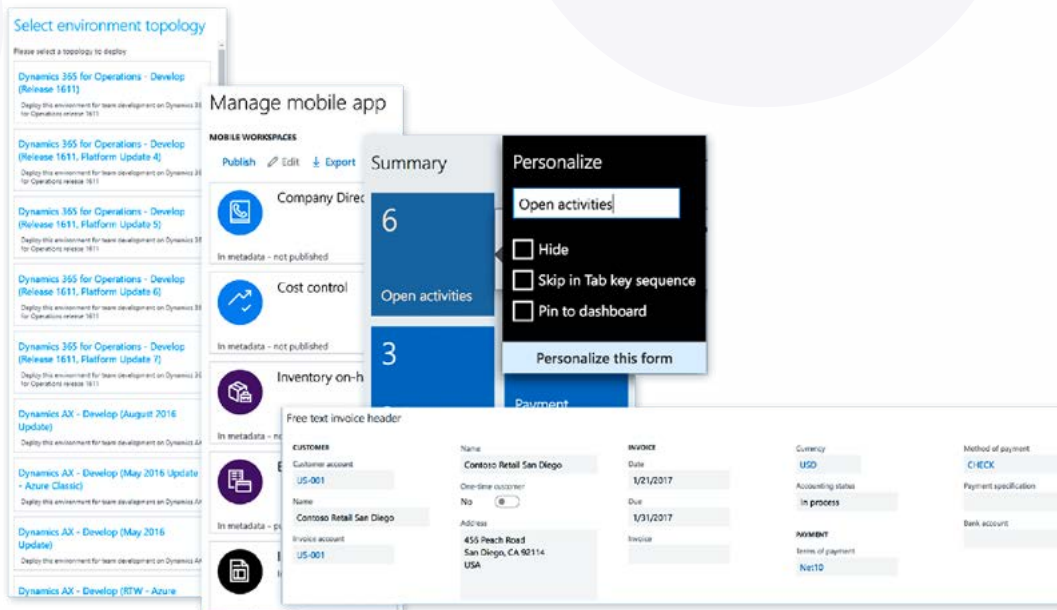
Select environment topology

Please select a topology to deploy

Dynamics 365 for Operations - Develop (Release 1611)

Deploy this environment for team development on Dynamics 365 for Operations release 1611

Dynamics 365 for Operations - Develop (Release 1611, Platform Update 4)

Deploy this environment for team development on Dynamics 365 for Operations release 1611

Dynamics 365 for Operations - Develop (Release 1611, Platform Update 5)

Deploy this environment for team development on Dynamics 365 for Operations release 1611

Dynamics 365 for Operations - Develop (Release 1611, Platform Update 6)

Deploy this environment for team development on Dynamics 365 for Operations release 1611

Dynamics 365 for Operations - Develop (Release 1611, Platform Update 7)

Deploy this environment for team development on Dynamics 365 for Operations release 1611

Dynamics AX - Develop (August 2016 Update)

Deploy this environment for team development on Dynamics AX

Dynamics AX - Develop (May 2016 Update - Azure Classic)

Deploy this environment for team development on Dynamics AX

Dynamics AX - Develop (May 2016 Update)

Deploy this environment for team development on Dynamics AX

Dynamics AX - Develop (RTW - Azure

Manage mobile app

MOBILE WORKSPACES

Publish Edit Export

Company Direc

In metadata - not published

Cost control

In metadata - not published

Inventory on-h

In metadata - not published

E

In metadata - pu

Summary

6

Open activities

3

Personalize

Open activities

Hide

Skip in Tab key sequence

Pin to dashboard

Personalize this form

Payment

Free text invoice header

| CUSTOMER | Name | INVOICE | Currency | Method of payment |
|---|---|---|---|---|
| Customer account | Contoso Retail San Diego | Date | USD | CHECK |
| US-001 | One-time customer | 1/21/2017 | Accounting status | Payment specification |
| Name | No | Due | In process | |
| Contoso Retail San Diego | Address | 1/31/2017 | PAYMENT | Bank account |
| Invoice account | 456 Peach Road San Diego, CA 92114 USA | Invoice | Terms of payment | |
| US-001 | | | Net10 | |